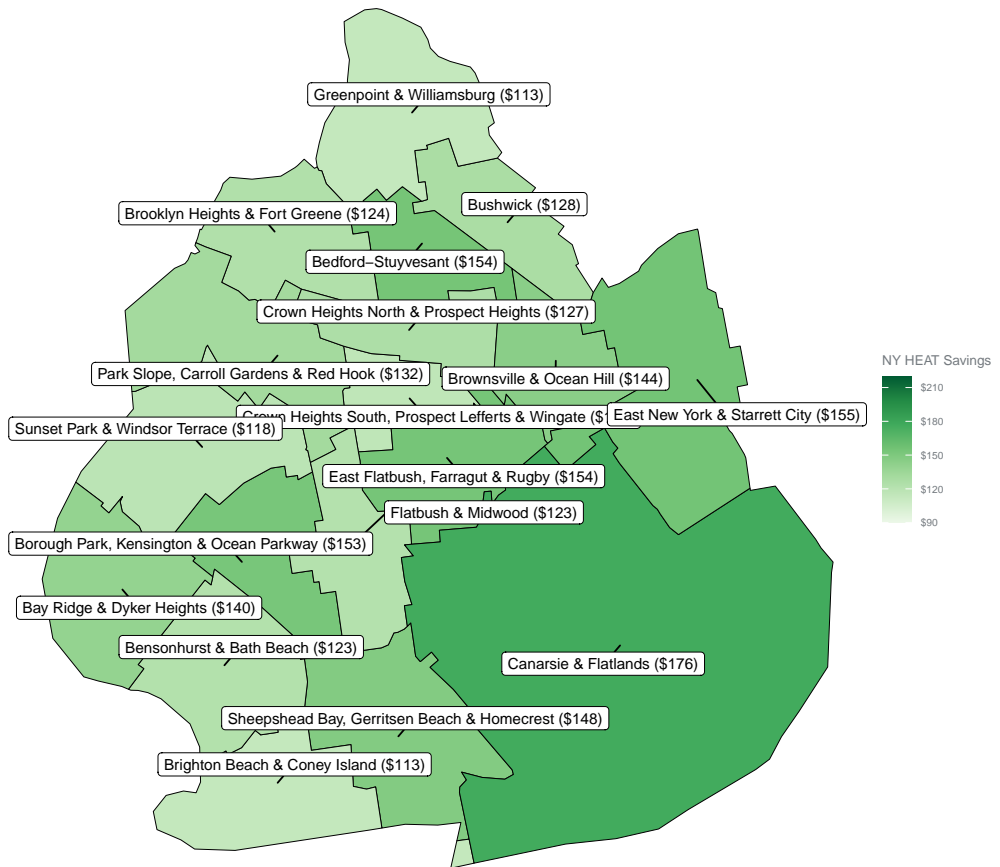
Greenpoint & Williamsburg ($113)

Bushwick ($128)

Brooklyn Heights & Fort Greene ($124)

Bedford–Stuyvesant ($154)

Crown Heights North & Prospect Heights ($127)

Park Slope, Carroll Gardens & Red Hook ($132)

Brownsville & Ocean Hill ($144)

Crown Heights South, Prospect Lefferts & Wingate ($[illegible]

East New York & Starrett City ($155)

Sunset Park & Windsor Terrace ($118)

East Flatbush, Farragut & Rugby ($154)

Flatbush & Midwood ($123)

Borough Park, Kensington & Ocean Parkway ($153)

Bay Ridge & Dyker Heights ($140)

Bensonhurst & Bath Beach ($123)

Canarsie & Flatlands ($176)

Sheepshead Bay, Gerritsen Beach & Homecrest ($148)

Brighton Beach & Coney Island ($113)

NY HEAT Savings
$210
$180
$150
$120
$90